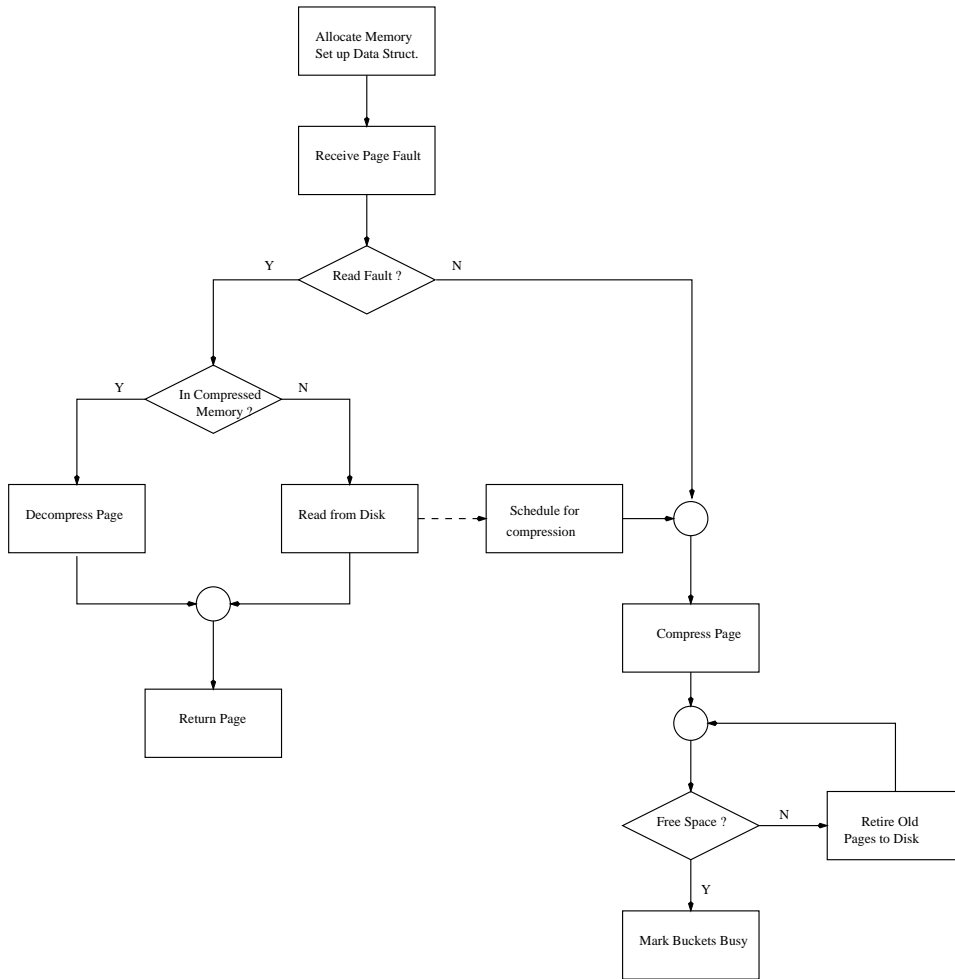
Allocate Memory
Set up Data Struct.

Receive Page Fault

Y

Read Fault ?

N

Y

In Compressed Memory ?

N

Decompress Page

Read from Disk

Schedule for compression

Compress Page

Return Page

Free Space ?

N

Retire Old Pages to Disk

Y

Mark Buckets Busy